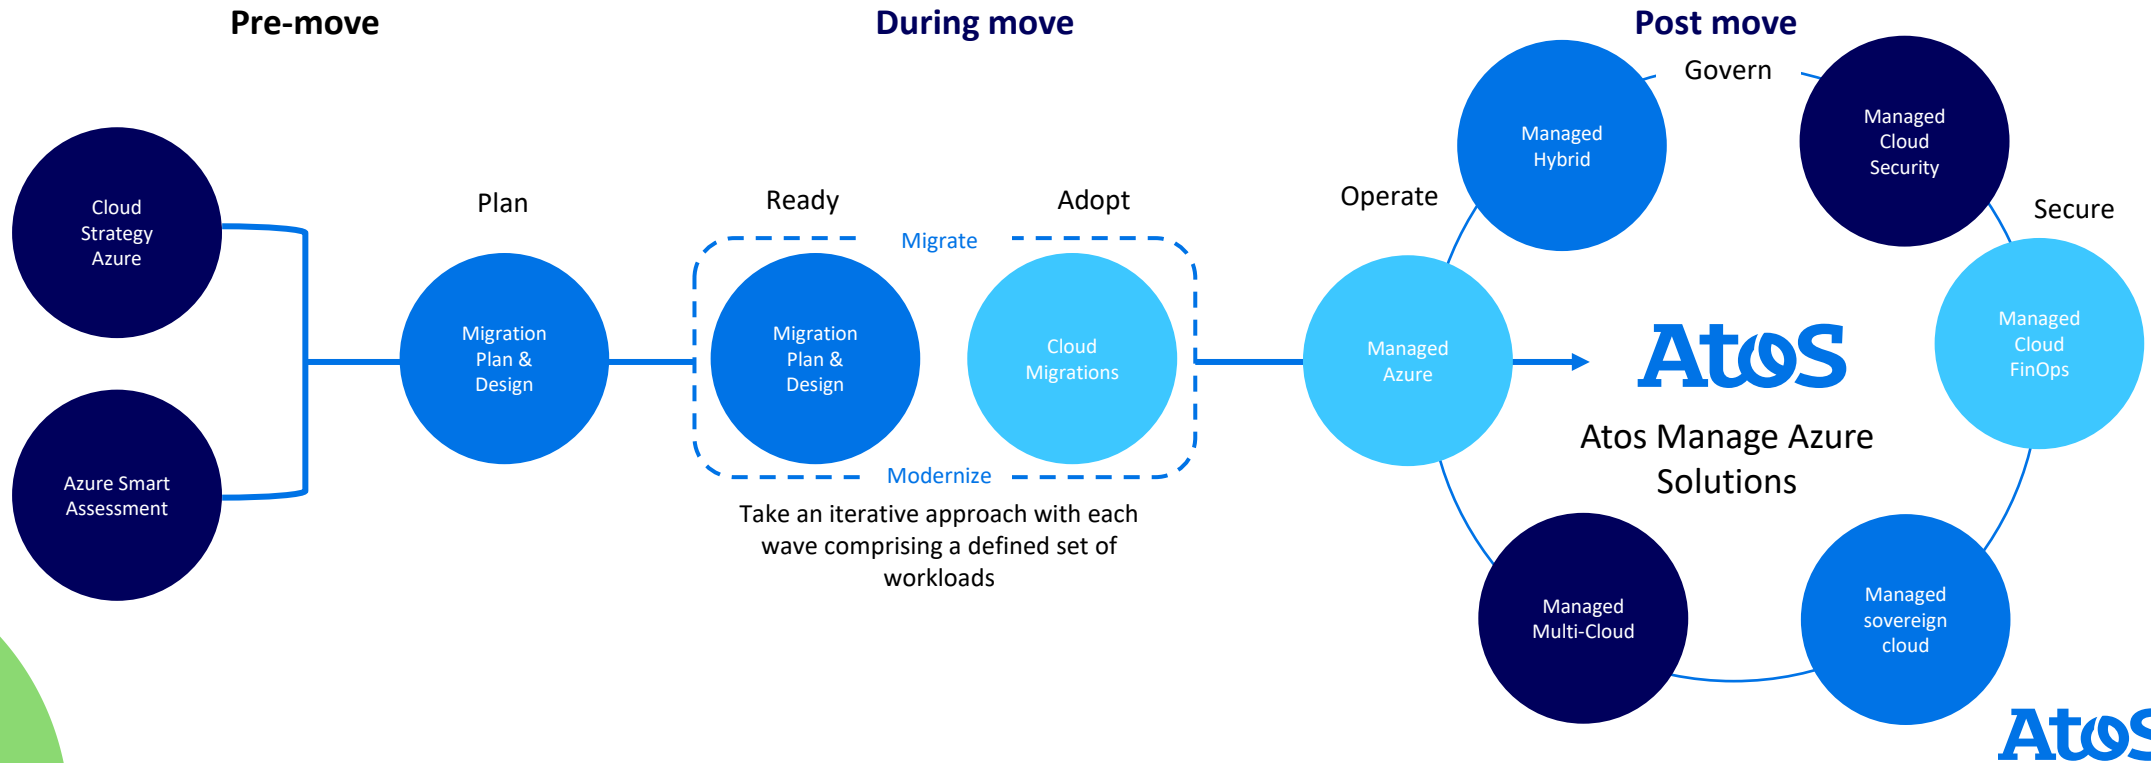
Pre-move

During move

Post move

Cloud Strategy Azure

Azure Smart Assessment

Plan

Migration Plan & Design

Ready

Adopt

Migrate

Migration Plan & Design

Cloud Migrations

Modernize

Take an iterative approach with each wave comprising a defined set of workloads

Operate

Govern

Managed Hybrid

Managed Cloud Security

Secure

Managed Azure

Atos

Atos Manage Azure Solutions

Managed Cloud FinOps

Managed Multi-Cloud

Managed sovereign cloud

Atos